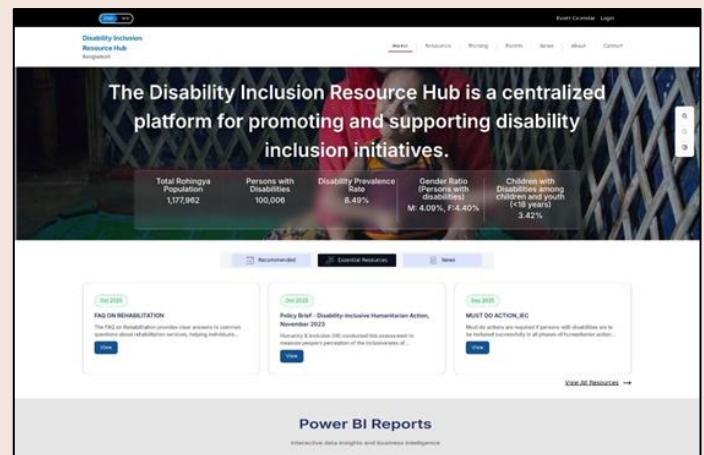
Event Calendar Login

Disability Inclusion Resource Hub
Bangladesh

Home Resources Training Events News About Contact

The Disability Inclusion Resource Hub is a centralized platform for promoting and supporting disability inclusion initiatives.

| Total Rohingya Population | Persons with Disabilities | Disability Prevalence Rate | Gender Ratio (Persons with disabilities) | Children with Disabilities among children and youth (<18 years) |
|---|---|---|---|---|
| 1,177,962 | 100,006 | 8.49% | M: 4.09%, F:4.40% | 3.42% |

Recommended Essential Resources News

Oct 2025
FAQ ON REHABILITATION
The FAQ on Rehabilitation provides clear answers to common questions about rehabilitation services, helping individuals...
View

Dec 2023
Policy Brief - Disability-Inclusive Humanitarian Action, November 2023
Humanity & Inclusion (HI) conducted this assessment to measure people's perception of the inclusiveness of...
View

Sep 2025
MUST DO ACTION_IEC
Must do actions are required if persons with disabilities are to be included successfully in all phases of humanitarian action...
View

View All Resources →

Power BI Reports
Interactive data insights and business intelligence